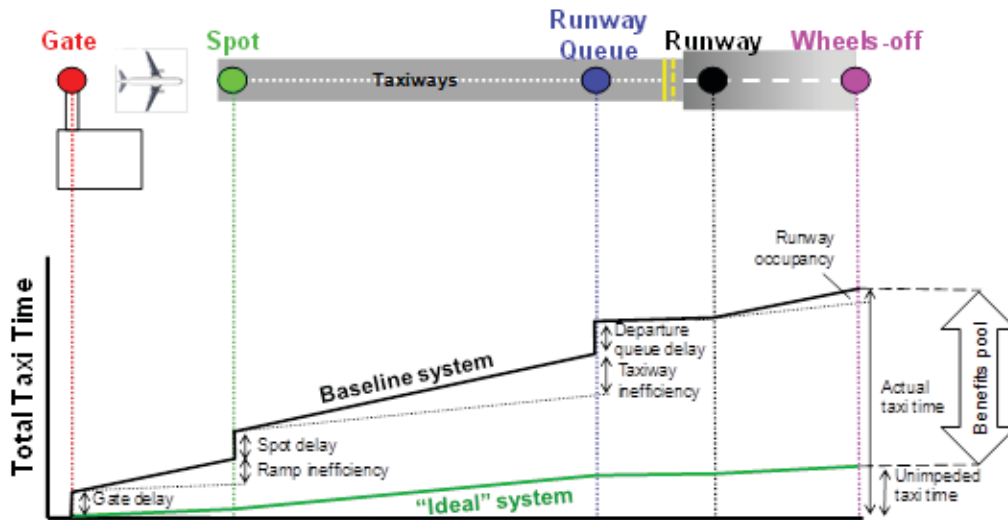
Gate

Spot

Runway Queue

Runway

Wheels-off

Taxiways

Total Taxi Time

Runway occupancy

Departure queue delay

Taxiway inefficiency

Baseline system

Spot delay

Ramp inefficiency

Gate delay

"Ideal" system

Actual taxi time

Benefits pool

Unimpeded taxi time